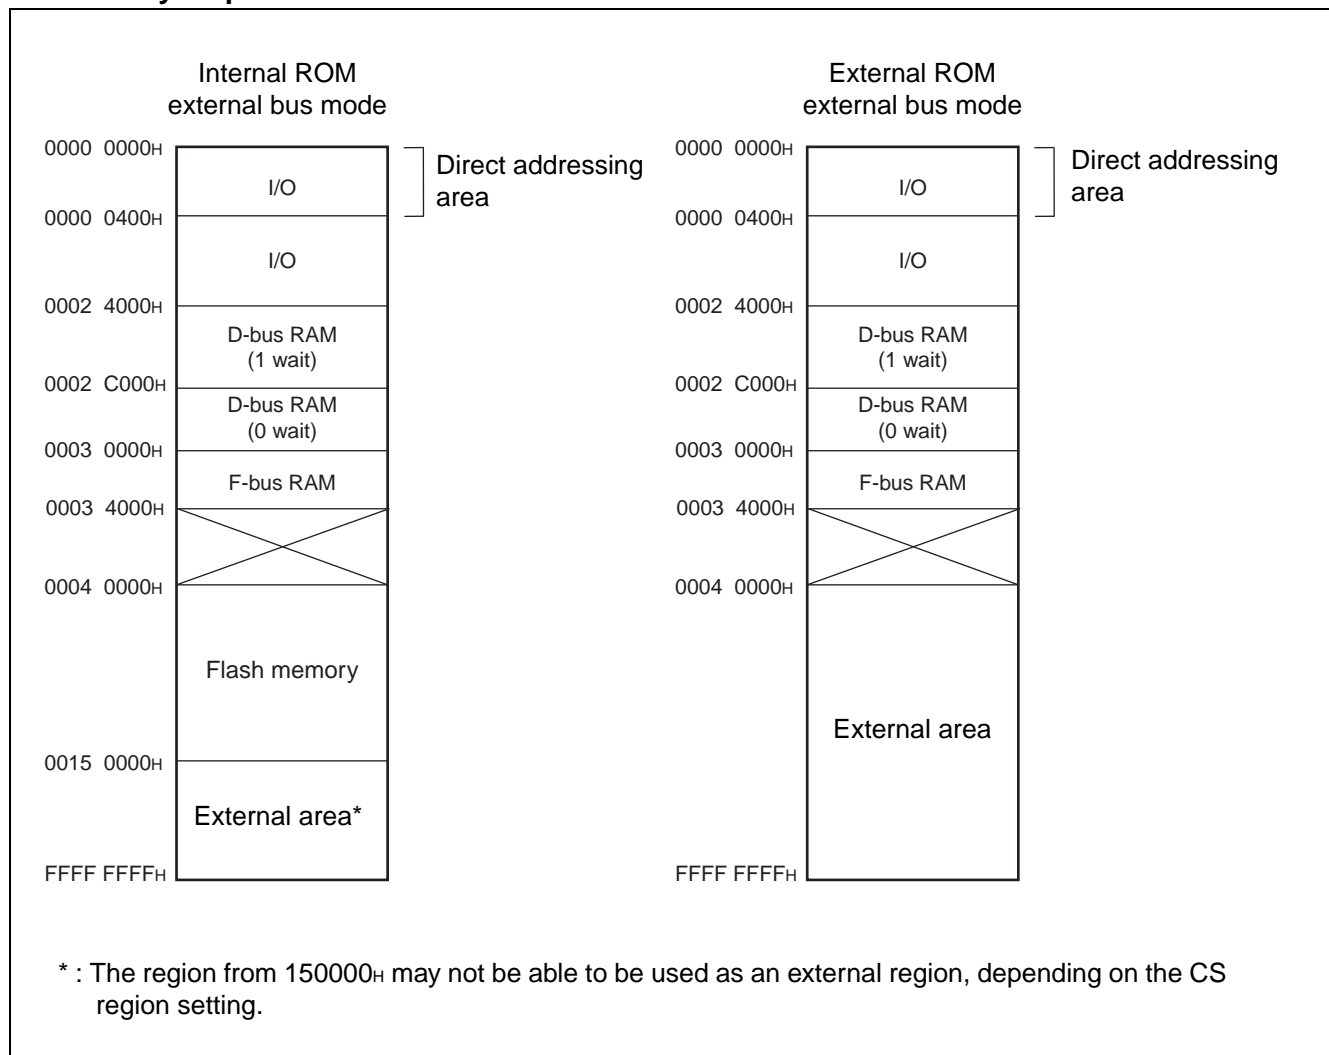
Internal ROM external bus mode

0000 0000H
I/O
Direct addressing area
0000 0400H
I/O
0002 4000H
D-bus RAM (1 wait)
0002 C000H
D-bus RAM (0 wait)
0003 0000H
F-bus RAM
0003 4000H
0004 0000H
Flash memory
0015 0000H
External area*
FFFF FFFFH

External ROM external bus mode

0000 0000H
I/O
Direct addressing area
0000 0400H
I/O
0002 4000H
D-bus RAM (1 wait)
0002 C000H
D-bus RAM (0 wait)
0003 0000H
F-bus RAM
0003 4000H
0004 0000H
External area
FFFF FFFFH

* : The region from 150000H may not be able to be used as an external region, depending on the CS region setting.